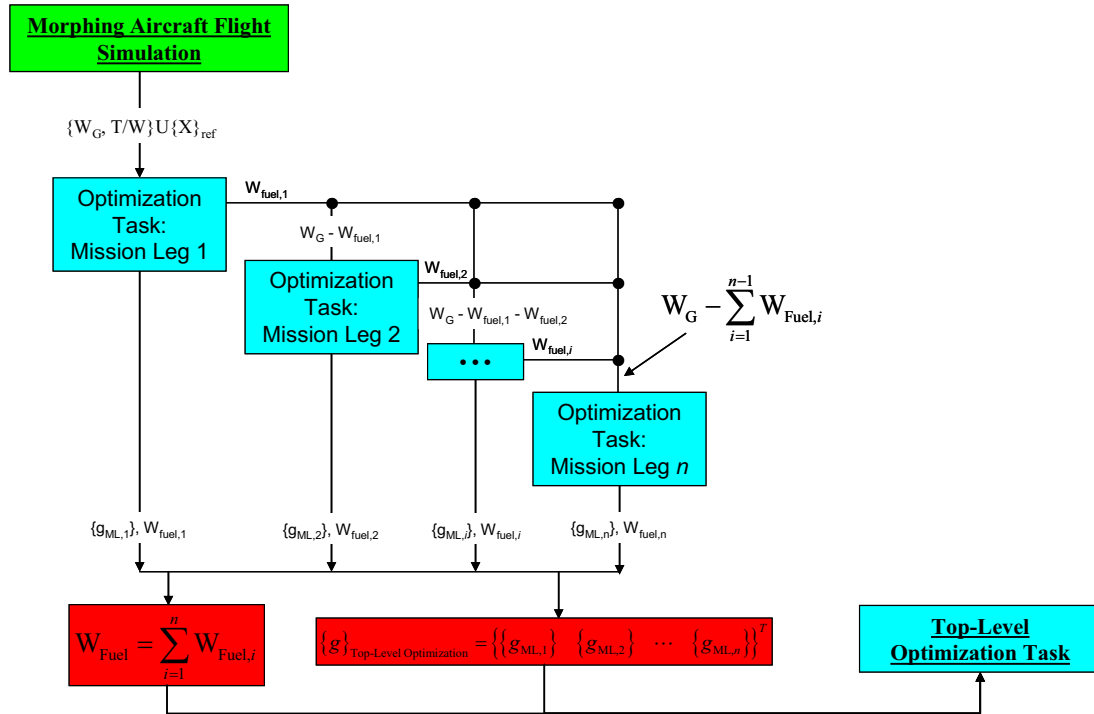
Morphing Aircraft Flight Simulation

$\{W_G, T/W\} \cup \{X\}_{ref}$

Optimization Task: Mission Leg 1

$W_{fuel,1}$

$W_G - W_{fuel,1}$

Optimization Task: Mission Leg 2

$W_{fuel,2}$

$W_G - W_{fuel,1} - W_{fuel,2}$

$W_G - \sum_{i=1}^{n-1} W_{Fuel,i}$

•••

$W_{fuel,i}$

Optimization Task: Mission Leg $n$

$\{g_{ML,1}\}, W_{fuel,1}$

$\{g_{ML,2}\}, W_{fuel,2}$

$\{g_{ML,i}\}, W_{fuel,i}$

$\{g_{ML,n}\}, W_{fuel,n}$

$W_{Fuel} = \sum_{i=1}^{n} W_{Fuel,i}$

$\{g\}_{\text{Top-Level Optimization}} = \left\{ \{g_{ML,1}\} \quad \{g_{ML,2}\} \quad \cdots \quad \{g_{ML,n}\} \right\}^T$

Top-Level Optimization Task